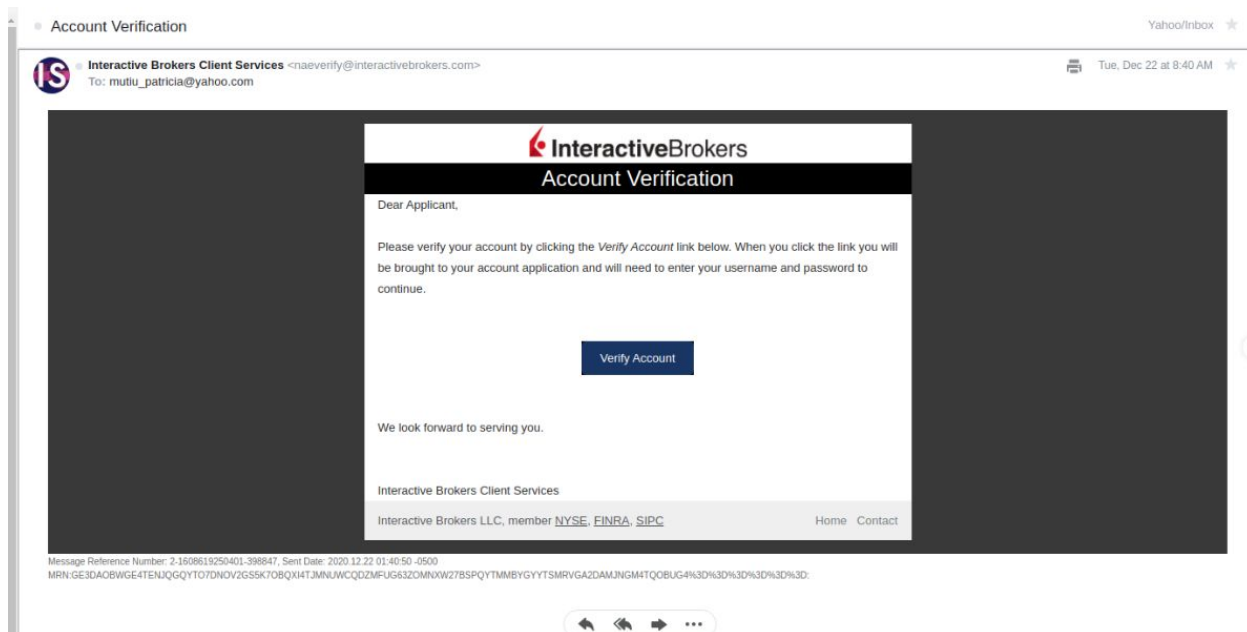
Account Verification

Yahoo/Inbox

IS

Interactive Brokers Client Services <naeverify@interactivebrokers.com>
To: mutiu_patricia@yahoo.com

Tue, Dec 22 at 8:40 AM

InteractiveBrokers

Account Verification

Dear Applicant,

Please verify your account by clicking the *Verify Account* link below. When you click the link you will be brought to your account application and will need to enter your username and password to continue.

Verify Account

We look forward to serving you.

Interactive Brokers Client Services

Interactive Brokers LLC, member NYSE, FINRA, SIPC

Home Contact

Message Reference Number: 2-1608619250401-398847, Sent Date: 2020.12.22 01:40:50 -0500
MRN:GE3DAOBWGE4TENJQGQYTO7DNOV2GS5K7OBQXI4TJMNUWCQDZMFUG63ZOMNXW27BSPQYTMMBYGYYTSMRVGA2DAMJNGM4TQOBUG4%3D%3D%3D%3D%3D%3D: